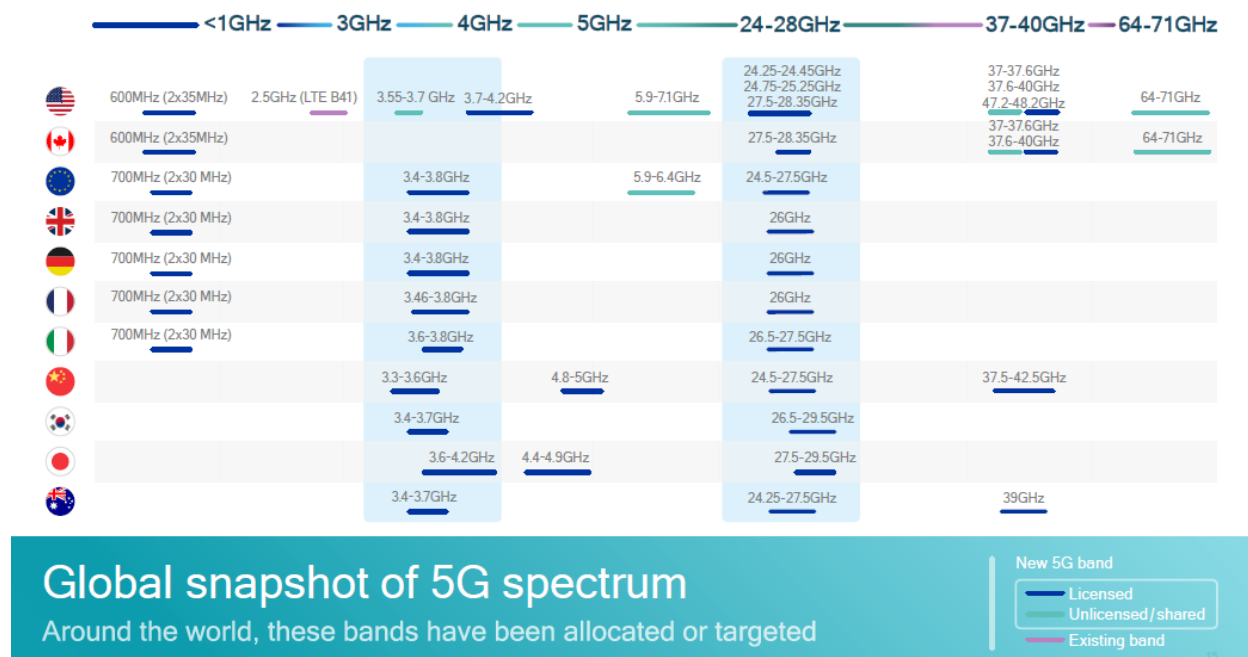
<1GHz 3GHz 4GHz 5GHz 24-28GHz 37-40GHz 64-71GHz

| | <1GHz | 3GHz | 4GHz | 5GHz | 24-28GHz | 37-40GHz | 64-71GHz |
|---|---|---|---|---|---|---|---|
| | 600MHz (2x35MHz) 2.5GHz (LTE B41) | 3.55-3.7 GHz 3.7-4.2GHz | | 5.9-7.1GHz | 24.25-24.45GHz 24.75-25.25GHz 27.5-28.35GHz | 37-37.6GHz 37.6-40GHz 47.2-48.2GHz | 64-71GHz |
| | 600MHz (2x35MHz) | | | | 27.5-28.35GHz | 37-37.6GHz 37.6-40GHz | 64-71GHz |
| | 700MHz (2x30 MHz) | 3.4-3.8GHz | | 5.9-6.4GHz | 24.5-27.5GHz | | |
| | 700MHz (2x30 MHz) | 3.4-3.8GHz | | | 26GHz | | |
| | 700MHz (2x30 MHz) | 3.4-3.8GHz | | | 26GHz | | |
| | 700MHz (2x30 MHz) | 3.46-3.8GHz | | | 26GHz | | |
| | 700MHz (2x30 MHz) | 3.6-3.8GHz | | | 26.5-27.5GHz | | |
| | | 3.3-3.6GHz | 4.8-5GHz | | 24.5-27.5GHz | 37.5-42.5GHz | |
| | | 3.4-3.7GHz | | | 26.5-29.5GHz | | |
| | | 3.6-4.2GHz | 4.4-4.9GHz | | 27.5-29.5GHz | | |
| | | 3.4-3.7GHz | | | 24.25-27.5GHz | 39GHz | |

Global snapshot of 5G spectrum
Around the world, these bands have been allocated or targeted

New 5G band
Licensed
Unlicensed/shared
Existing band